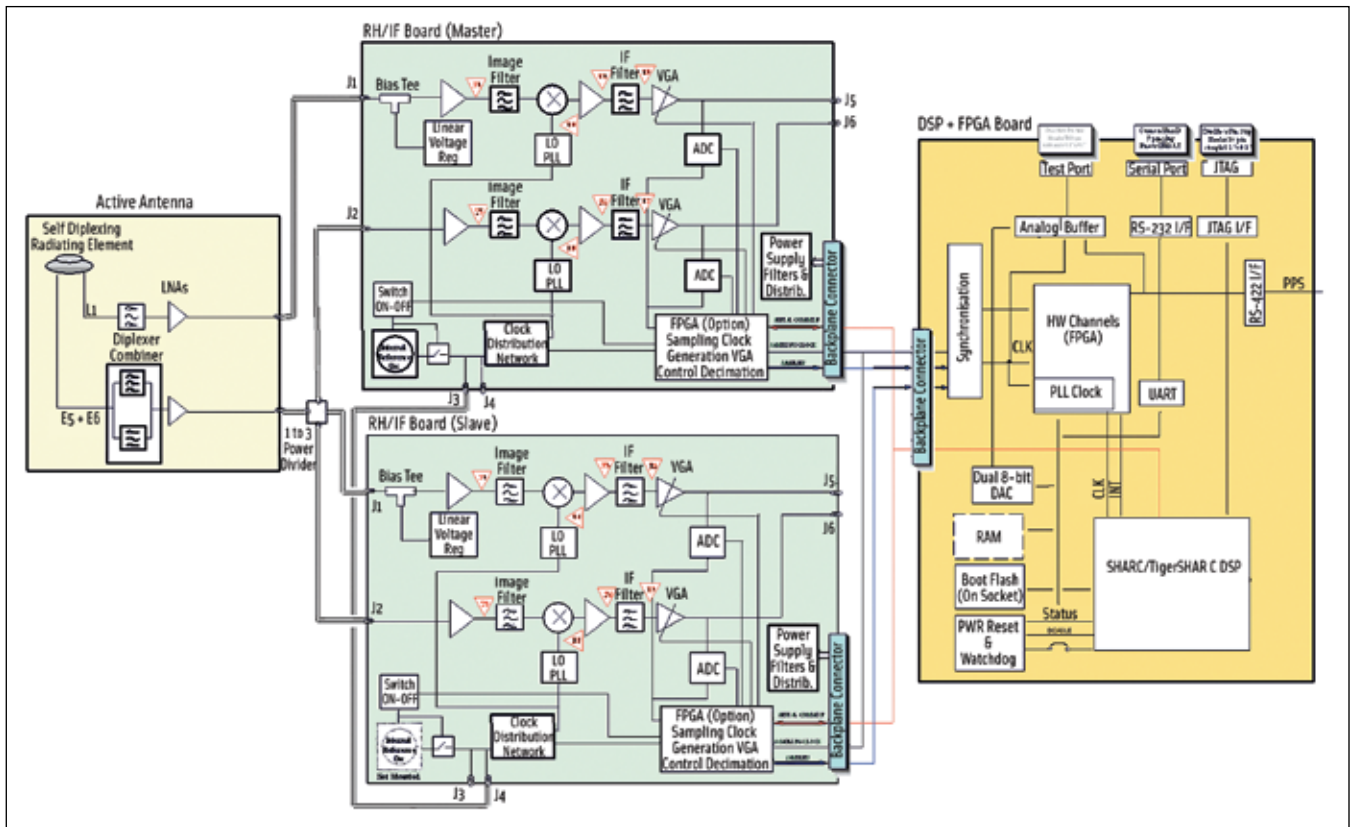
RH/IF Board (Master)

J1
Bias Tee
Image Filter
IF Filter
VGA
J5
J6
Linear Voltage Reg
LO PLL
ADC

J2
Image Filter
IF Filter
VGA
LO PLL
ADC
Power Supply Filters & Distrib.
Switch ON-OFF
Clock Distribution Network
FPGA (Option) Sampling Clock Generation VGA Control Decimation
Backplane Connector
J3
J4

Active Antenna
Self Diplexing Radiating Element
LNAs
L1
Diplexer Combiner
E5 + E6
1 to 3 Power Divider

RH/IF Board (Slave)
Bias Tee
J1
Image Filter
IF Filter
VGA
J5
J6
Linear Voltage Reg
LO PLL
ADC
J2
Image Filter
IF Filter
VGA
LO PLL
ADC
Power Supply Filters & Distrib.
Switch ON-OFF
Clock Distribution Network
FPGA (Option) Sampling Clock Generation VGA Control Decimation
Backplane Connector
J3
J4

DSP + FPGA Board
Test Port
Serial Port
JTAG
Analog Buffer
RS-232 I/F
JTAG I/F
RS-422 I/F
PPS
Backplane Connector
Synchronisation
CLK
HW Channels (FPGA)
PLL Clock
UART
Dual 8-bit DAC
CLK
INT
RAM
SHARC/TigerSHAR C DSP
Boot Flash (On Socket)
Status
PWR Reset & Watchdog